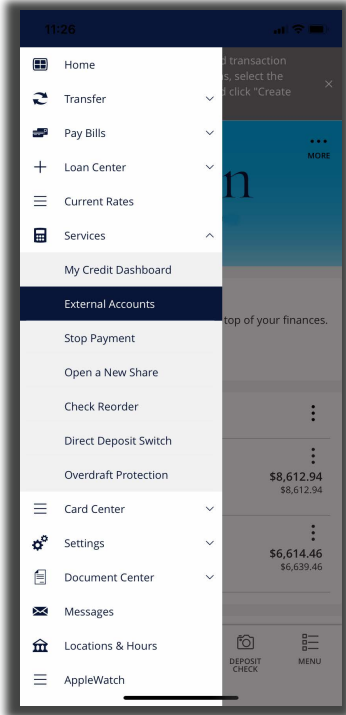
11:26

Home
Transfer
Pay Bills
Loan Center
Current Rates
Services
My Credit Dashboard
External Accounts
Stop Payment
Open a New Share
Check Reorder
Direct Deposit Switch
Overdraft Protection
Card Center
Settings
Document Center
Messages
Locations & Hours
AppleWatch

d transaction
s, select the
d click "Create

MORE

n

top of your finances.

$8,612.94
$8,612.94

$6,614.46
$6,639.46

DEPOSIT CHECK
MENU